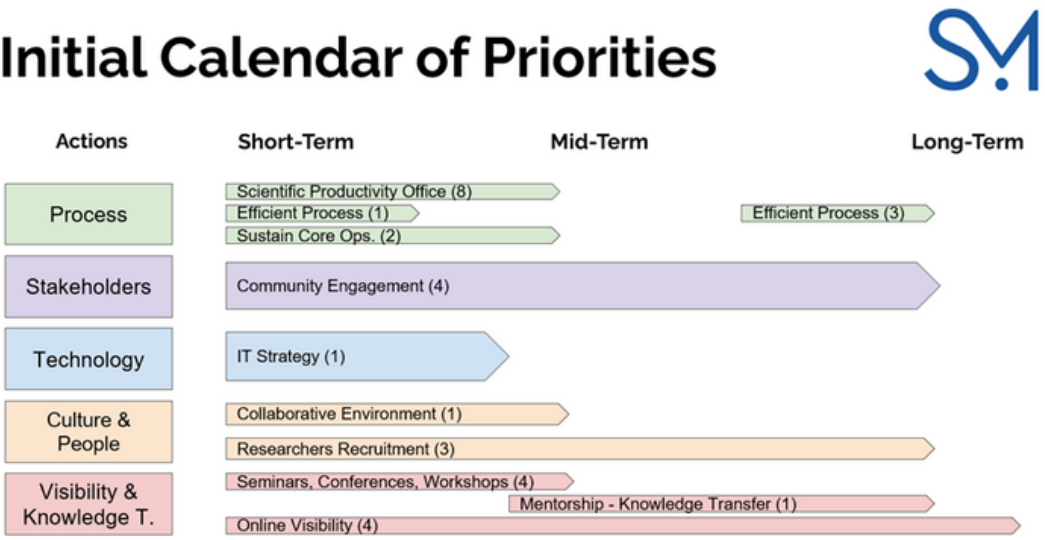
Initial Calendar of Priorities

SM

| Actions | Short-Term | Mid-Term | Long-Term |
|---|---|---|---|
| Process | Scientific Productivity Office (8)<br>Efficient Process (1)<br>Sustain Core Ops. (2) | | Efficient Process (3) |
| Stakeholders | Community Engagement (4) | | |
| Technology | IT Strategy (1) | | |
| Culture & People | Collaborative Environment (1)<br>Researchers Recruitment (3) | | |
| Visibility & Knowledge T. | Seminars, Conferences, Workshops (4)<br>Online Visibility (4) | Mentorship - Knowledge Transfer (1) | |